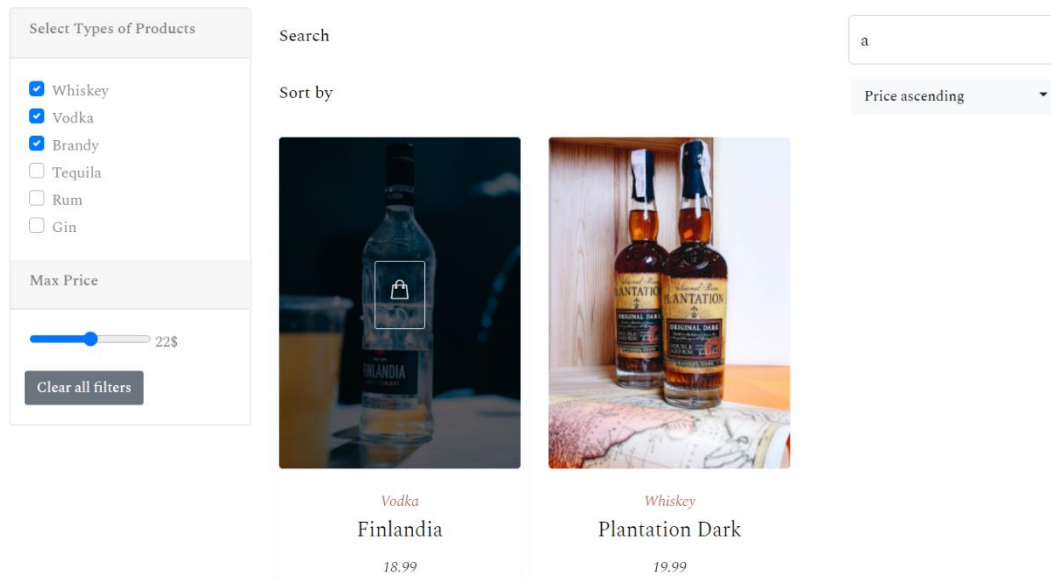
Select Types of Products

Whiskey
Vodka
Brandy
Tequila
Rum
Gin

Max Price

22$

Clear all filters

Search

a

Sort by

Price ascending

FINLANDIA

PLANTATION
ORIGINAL DARK

PLANTATION
ORIGINAL DARK

Vodka
Finlandia
18.99

Whiskey
Plantation Dark
19.99